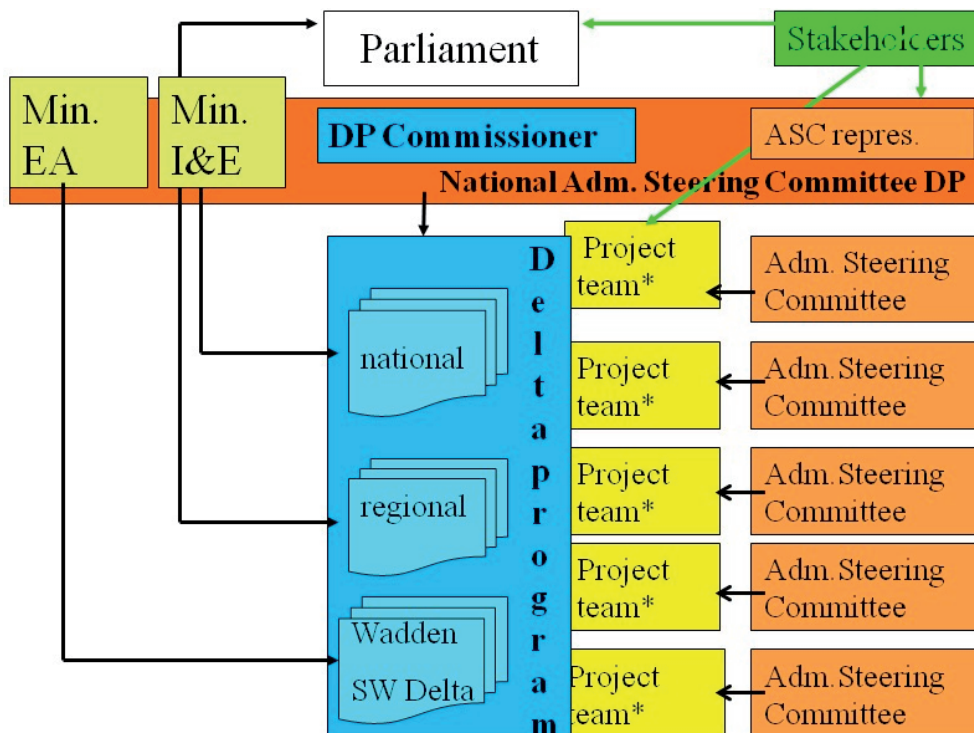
Parliament

Stakeholders

Min. EA

Min. I&E

DP Commissioner

ASC repres.

National Adm. Steering Committee DP

Deltaprogram

national

regional

Wadden

SW Delta

Project team*

Adm. Steering Committee

Project team*

Adm. Steering Committee

Project team*

Adm. Steering Committee

Project team*

Adm. Steering Committee

Project team*

Adm. Steering Committee